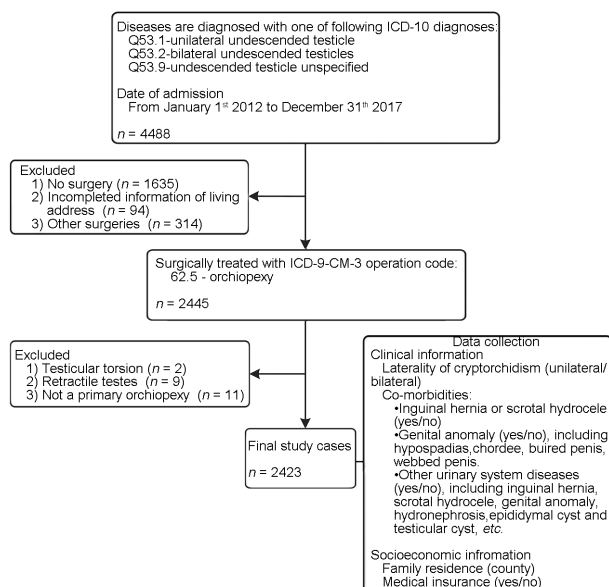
Diseases are diagnosed with one of following ICD-10 diagnoses:
Q53.1-unilateral undescended testicle
Q53.2-bilateral undescended testicles
Q53.9-undescended testicle unspecified

Date of admission
From January 1$^{st}$ 2012 to December 31$^{th}$ 2017

$n$ = 4488

Excluded
1) No surgery ($n$ = 1635)
2) Incompleted information of living address ($n$ = 94)
3) Other surgeries ($n$ = 314)

Surgically treated with ICD-9-CM-3 operation code:
62.5 - orchiopexy

$n$ = 2445

Excluded
1) Testicular torsion ($n$ = 2)
2) Retractile testes ($n$ = 9)
3) Not a primary orchiopexy ($n$ = 11)

Final study cases

$n$ = 2423

Data collection
Clinical information
Laterality of cryptorchidism (unilateral/ bilateral)
Co-morbidities:
•Inguinal hernia or scrotal hydrocele (yes/no)
•Genital anomaly (yes/no), including hypospadias,chordee, buired penis, webbed penis.
•Other urinary system diseases (yes/no), including inguinal hernia, scrotal hydrocele, genital anomaly, hydronephrosis,epididymal cyst and testicular cyst, $etc.$

Socioeconomic infromation
Family residence (county)
Medical insurance (yes/no)